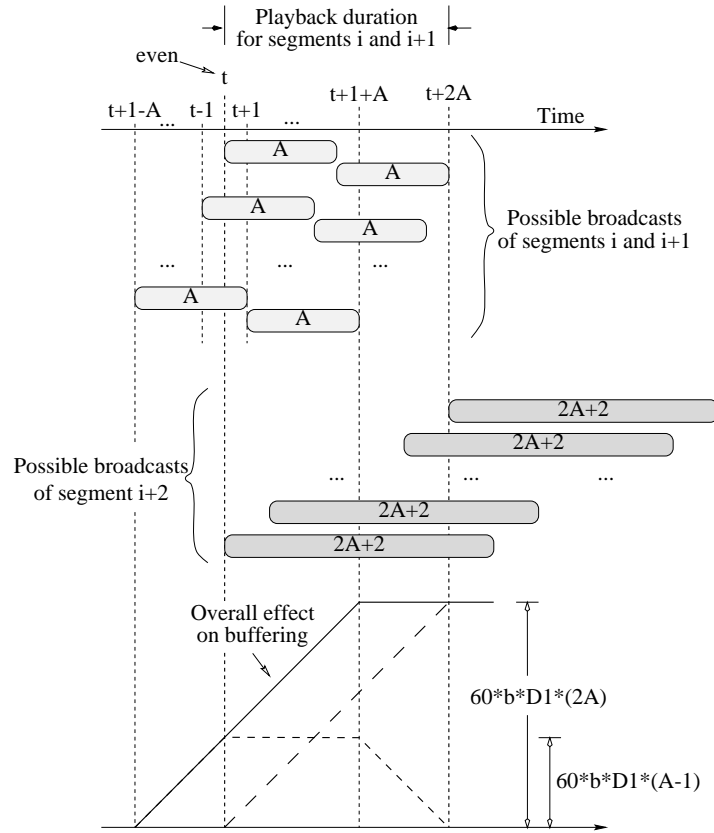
Playback duration for segments i and i+1

even

t

t+1-A ... t-1 t+1 ... t+1+A t+2A

Time

A

A

A

A

... ... ...

A

A

Possible broadcasts of segments i and i+1

2A+2

2A+2

Possible broadcasts of segment i+2

... ... ...

2A+2

2A+2

Overall effect on buffering

60*b*D1*(2A)

60*b*D1*(A-1)